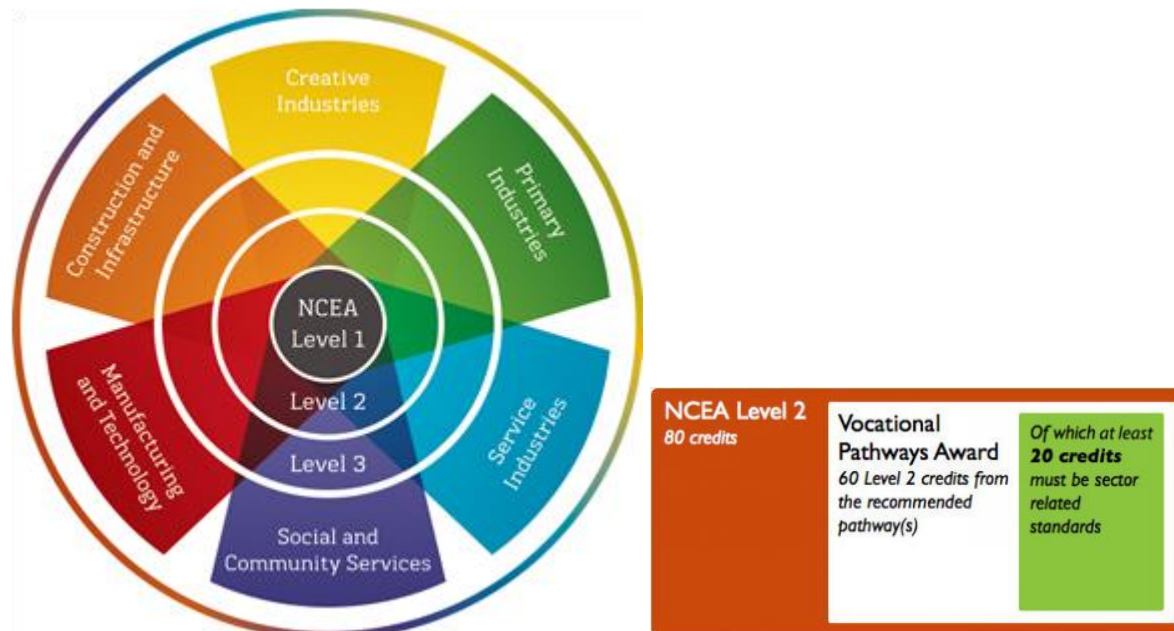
Creative Industries

Primary Industries

Service Industries

Social and Community Services

Manufacturing and Technology

Construction and Infrastructure

NCEA Level 1

Level 2

Level 3

NCEA Level 2
*80 credits*

Vocational Pathways Award
*60 Level 2 credits from the recommended pathway(s)*

*Of which at least **20 credits** must be sector related standards*